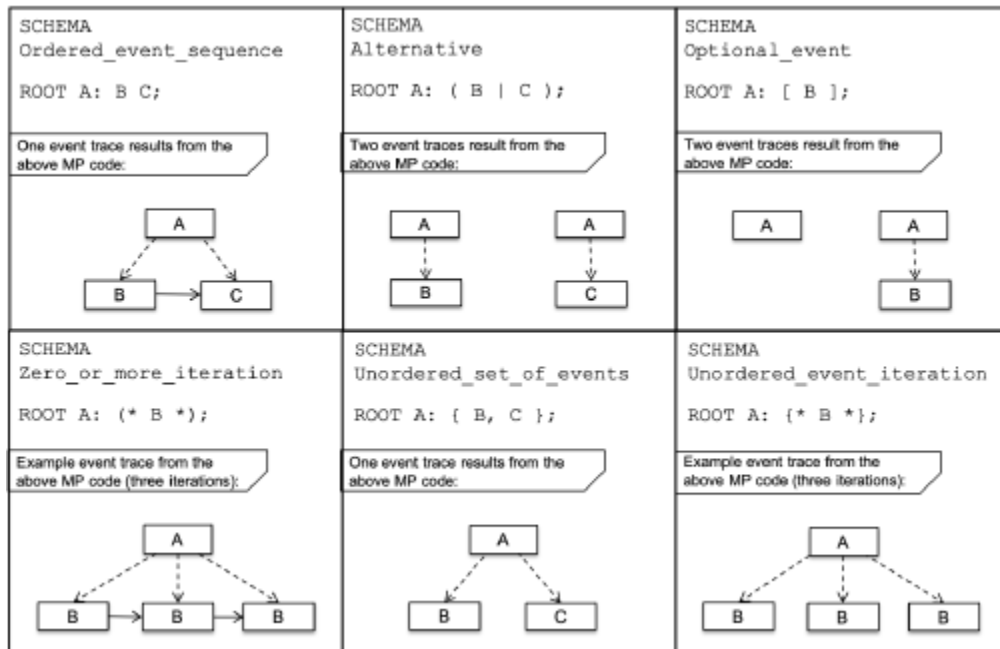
SCHEMA
Ordered_event_sequence

ROOT A: B C;

One event trace results from the above MP code:

A

B

C

SCHEMA
Alternative

ROOT A: ( B | C );

Two event traces result from the above MP code:

A

B

A

C

SCHEMA
Optional_event

ROOT A: [ B ];

Two event traces result from the above MP code:

A

A

B

SCHEMA
Zero_or_more_iteration

ROOT A: (* B *);

Example event trace from the above MP code (three iterations):

A

B

B

B

SCHEMA
Unordered_set_of_events

ROOT A: { B, C };

One event trace results from the above MP code:

A

B

C

SCHEMA
Unordered_event_iteration

ROOT A: {* B *};

Example event trace from the above MP code (three iterations):

A

B

B

B